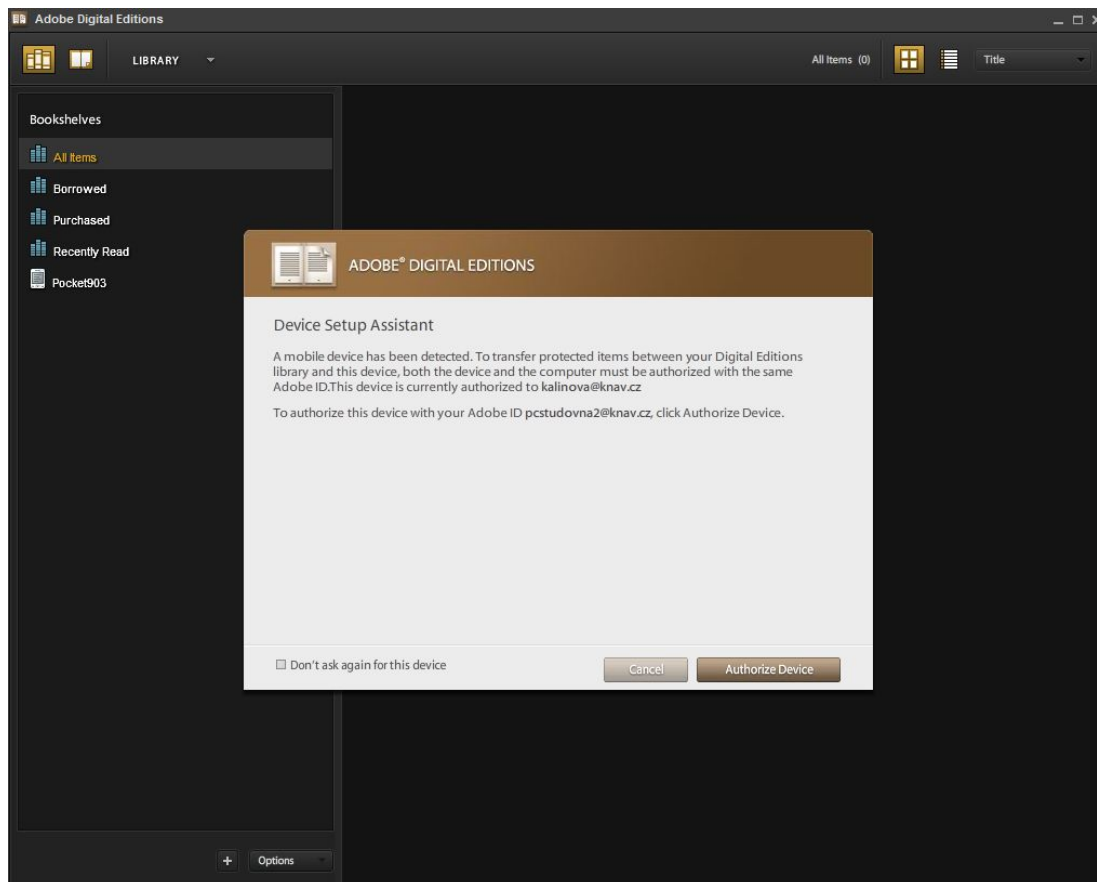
Adobe Digital Editions

LIBRARY

All Items (0)

Title

Bookshelves

All Items

Borrowed

Purchased

Recently Read

Pocket903

ADOBE® DIGITAL EDITIONS

Device Setup Assistant

A mobile device has been detected. To transfer protected items between your Digital Editions library and this device, both the device and the computer must be authorized with the same Adobe ID.This device is currently authorized to kalinova@knav.cz

To authorize this device with your Adobe ID pcstudovna2@knav.cz, click Authorize Device.

Don't ask again for this device

Cancel

Authorize Device

+

Options